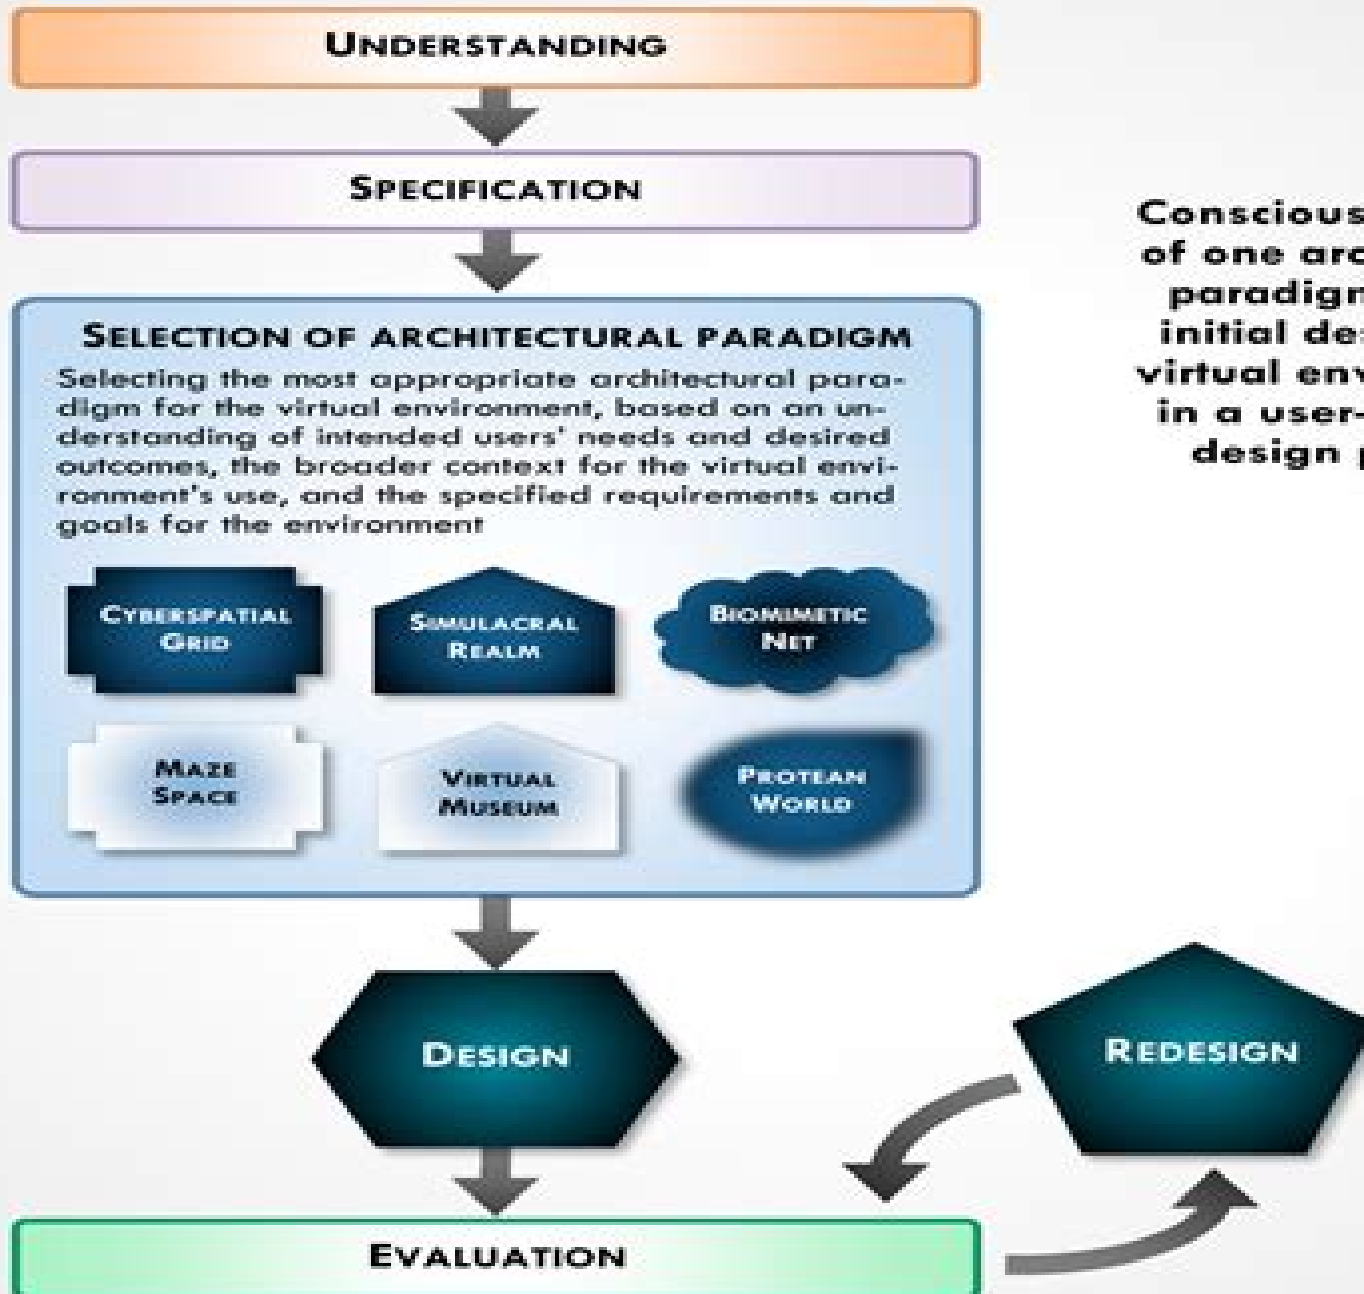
UNDERSTANDING

SPECIFICATION

SELECTION OF ARCHITECTURAL PARADIGM

Selecting the most appropriate architectural paradigm for the virtual environment, based on an understanding of intended users' needs and desired outcomes, the broader context for the virtual environment's use, and the specified requirements and goals for the environment

CYBERSPATIAL GRID

SIMULACRAL REALM

BIOMIMETIC NET

MAZE SPACE

VIRTUAL MUSEUM

PROTEAN WORLD

DESIGN

REDESIGN

EVALUATION

Conscious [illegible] of one arc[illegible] paradigm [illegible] initial de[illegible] virtual env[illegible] in a user-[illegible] design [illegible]